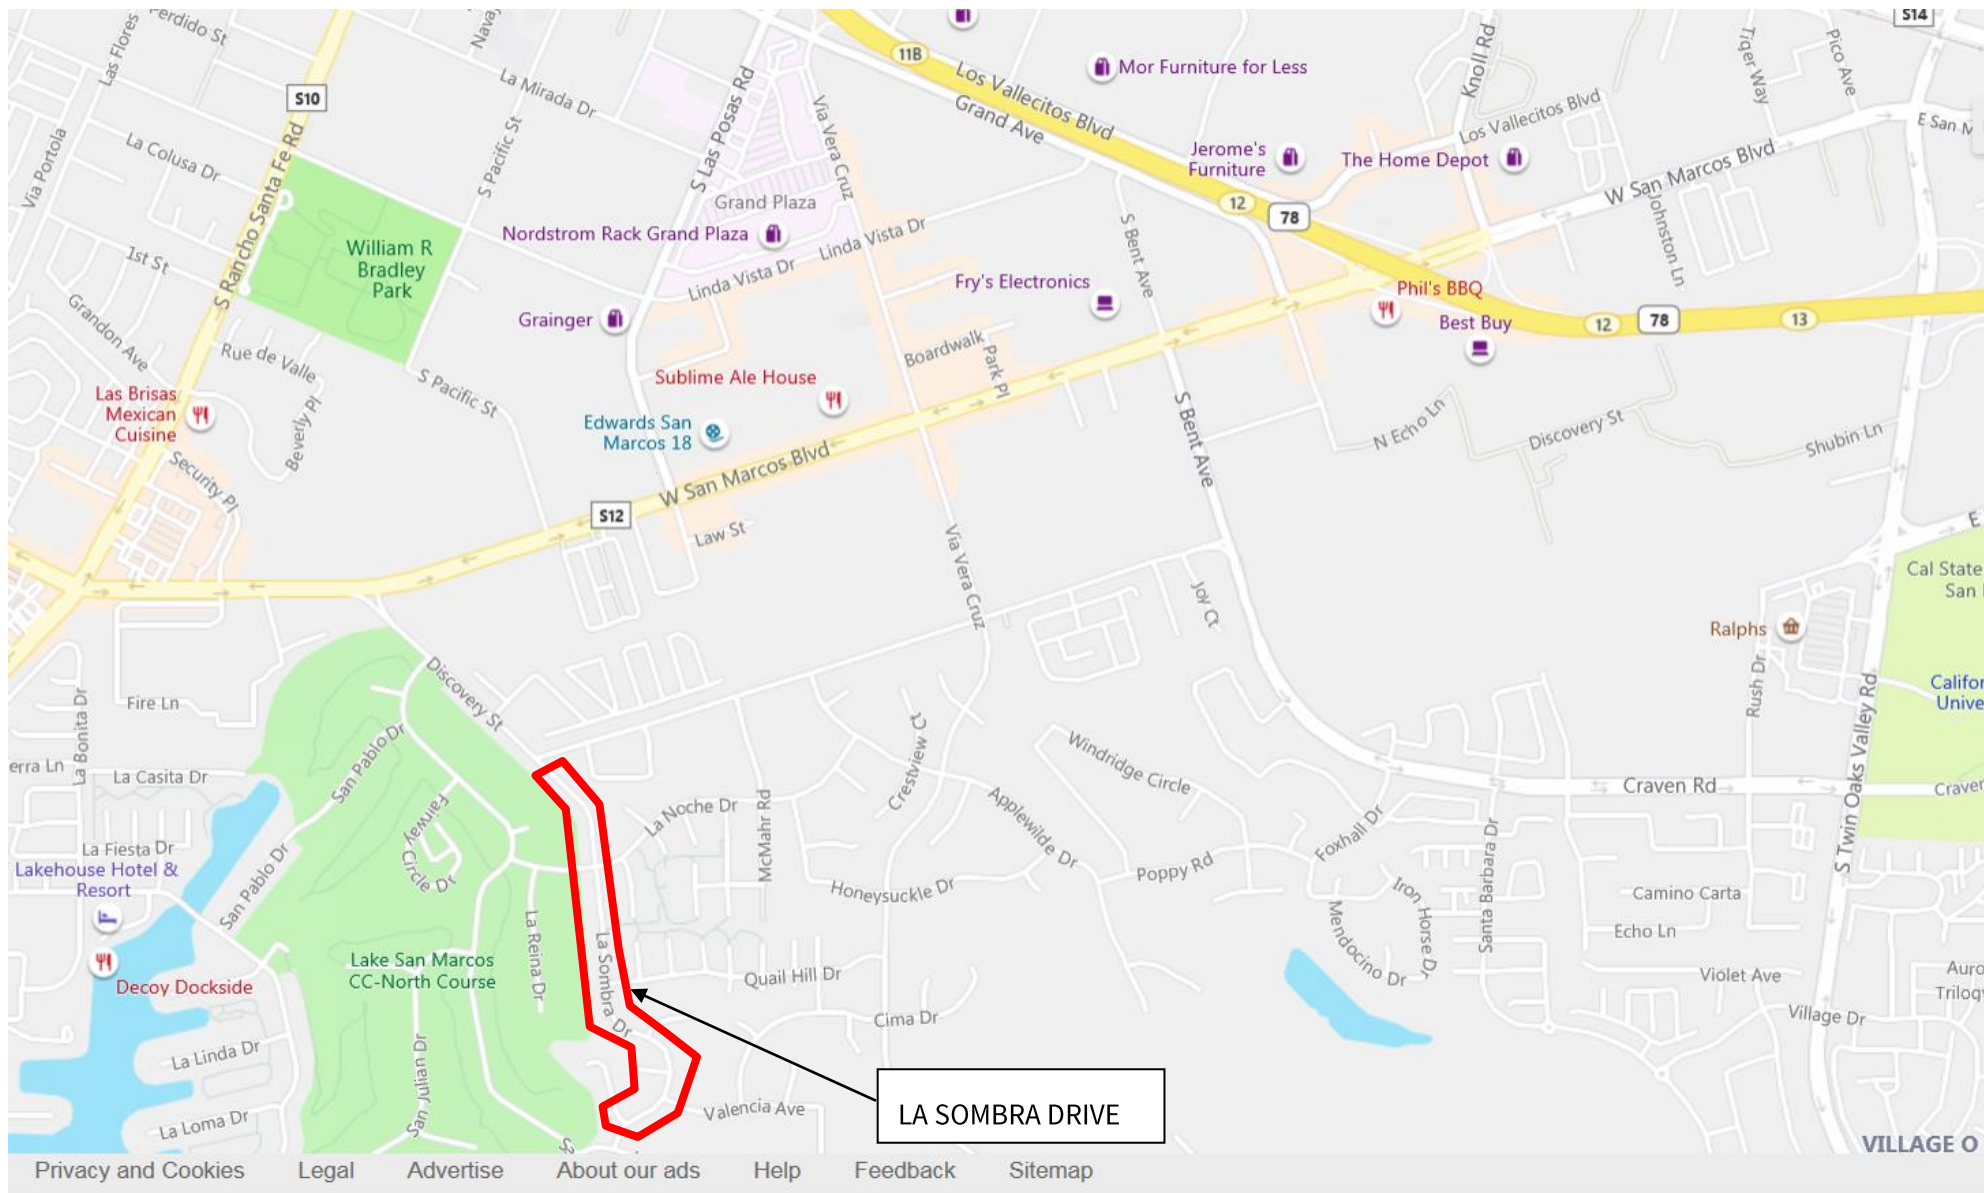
Perdido St
Las Flores
Nava
La Mirada Dr
S10
Via Portola
La Colusa Dr
S Pacific St
S Las Posas Rd
Via Vera Cruz
11B
Los Vallecitos Blvd
Grand Ave
Mor Furniture for Less
Knoll Rd
Tiger Way
Pico Ave
S14
E San M
Los Vallecitos Blvd
Jerome's Furniture
The Home Depot
W San Marcos Blvd
Johnston Ln
12
78
S Rancho Santa Fe Rd
William R Bradley Park
1st St
Grand Plaza
Nordstrom Rack Grand Plaza
Linda Vista Dr
Linda Vista Dr
S Bent Ave
Fry's Electronics
Phil's BBQ
Best Buy
12
78
13
Grandon Ave
Rue de Valle
Grainger
Boardwalk
Park Pl
Sublime Ale House
S Pacific St
Las Brisas Mexican Cuisine
Beverly Pl
Edwards San Marcos 18
S Bent Ave
N Echo Ln
Discovery St
Shubin Ln
Security Pl
W San Marcos Blvd
S12
Law St
Via Vera Cruz
Joy Ct
Cal State San
Ralphs
Fire Ln
Discovery St
La Bonita Dr
Rush Dr
S Twin Oaks Valley Rd
Califor Unive
erra Ln
La Casita Dr
San Pablo Dr
Windridge Circle
Crestview Ct
McMahr Rd
La Noche Dr
Applewilde Dr
Craven Rd
Craver
Fairway Circle Dr
Foxhall Dr
La Fiesta Dr
Lakehouse Hotel & Resort
San Pablo Dr
Honeysuckle Dr
Poppy Rd
Iron Horse Dr
Santa Barbara Dr
Camino Carta
La Reina Dr
Mendocino Dr
Echo Ln
Lake San Marcos CC-North Course
La Sombra Dr
Quail Hill Dr
Violet Ave
Auro
Trilog
Decoy Dockside
Cima Dr
Village Dr
La Linda Dr
San Julian Dr
Valencia Ave
LA SOMBRA DRIVE
La Loma Dr
VILLAGE O
Privacy and Cookies
Legal
Advertise
About our ads
Help
Feedback
Sitemap